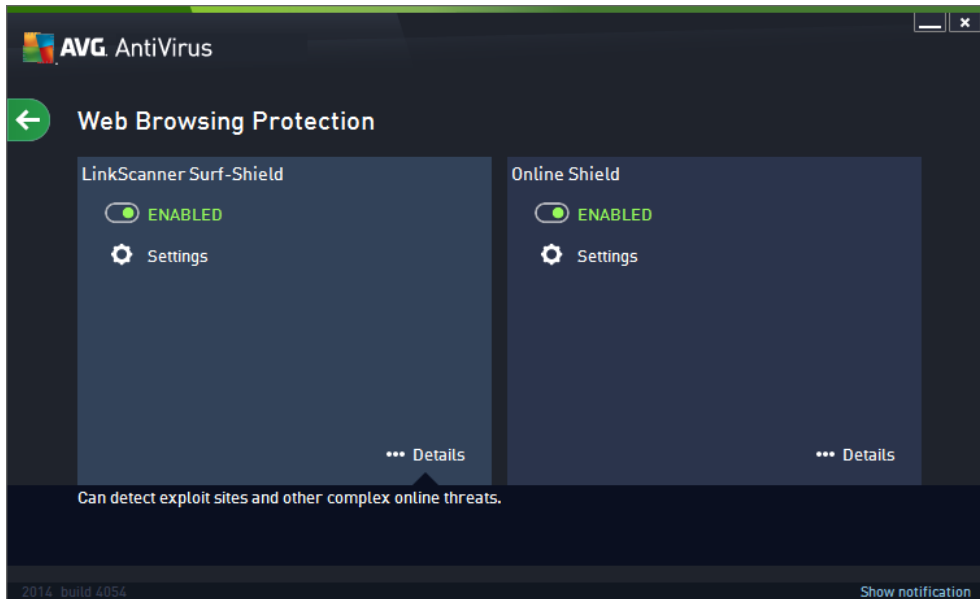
AVG. AntiVirus

Web Browsing Protection

LinkScanner Surf-Shield

ENABLED

Settings

••• Details

Online Shield

ENABLED

Settings

••• Details

Can detect exploit sites and other complex online threats.

2014 build 4054

Show notification